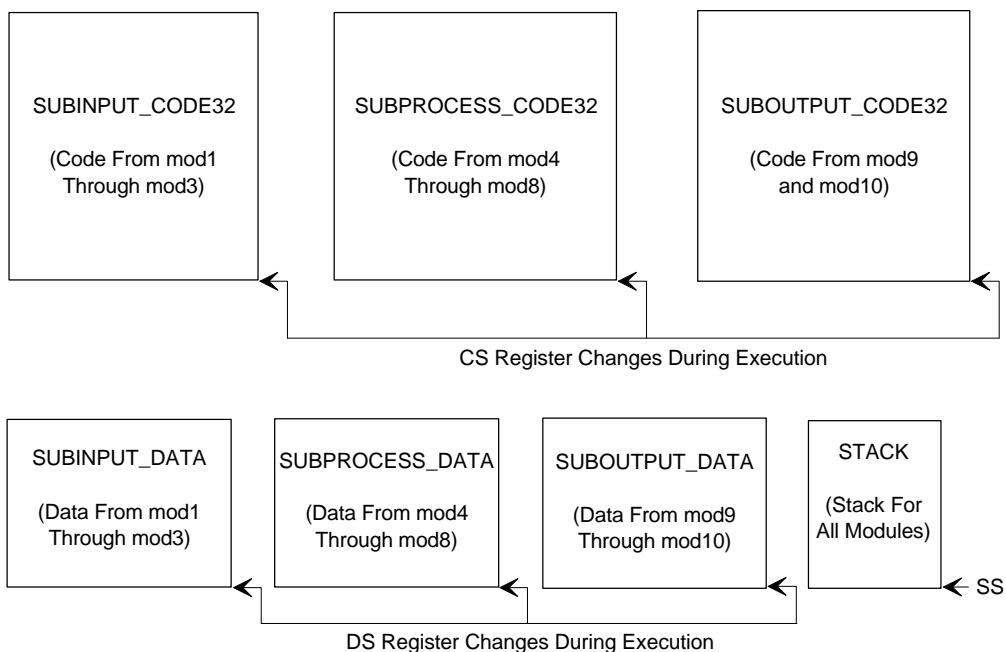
SUBINPUT_CODE32

(Code From mod1 Through mod3)

SUBPROCESS_CODE32

(Code From mod4 Through mod8)

SUBOUTPUT_CODE32

(Code From mod9 and mod10)

CS Register Changes During Execution

SUBINPUT_DATA

(Data From mod1 Through mod3)

SUBPROCESS_DATA

(Data From mod4 Through mod8)

SUBOUTPUT_DATA

(Data From mod9 Through mod10)

STACK

(Stack For All Modules)

SS

DS Register Changes During Execution